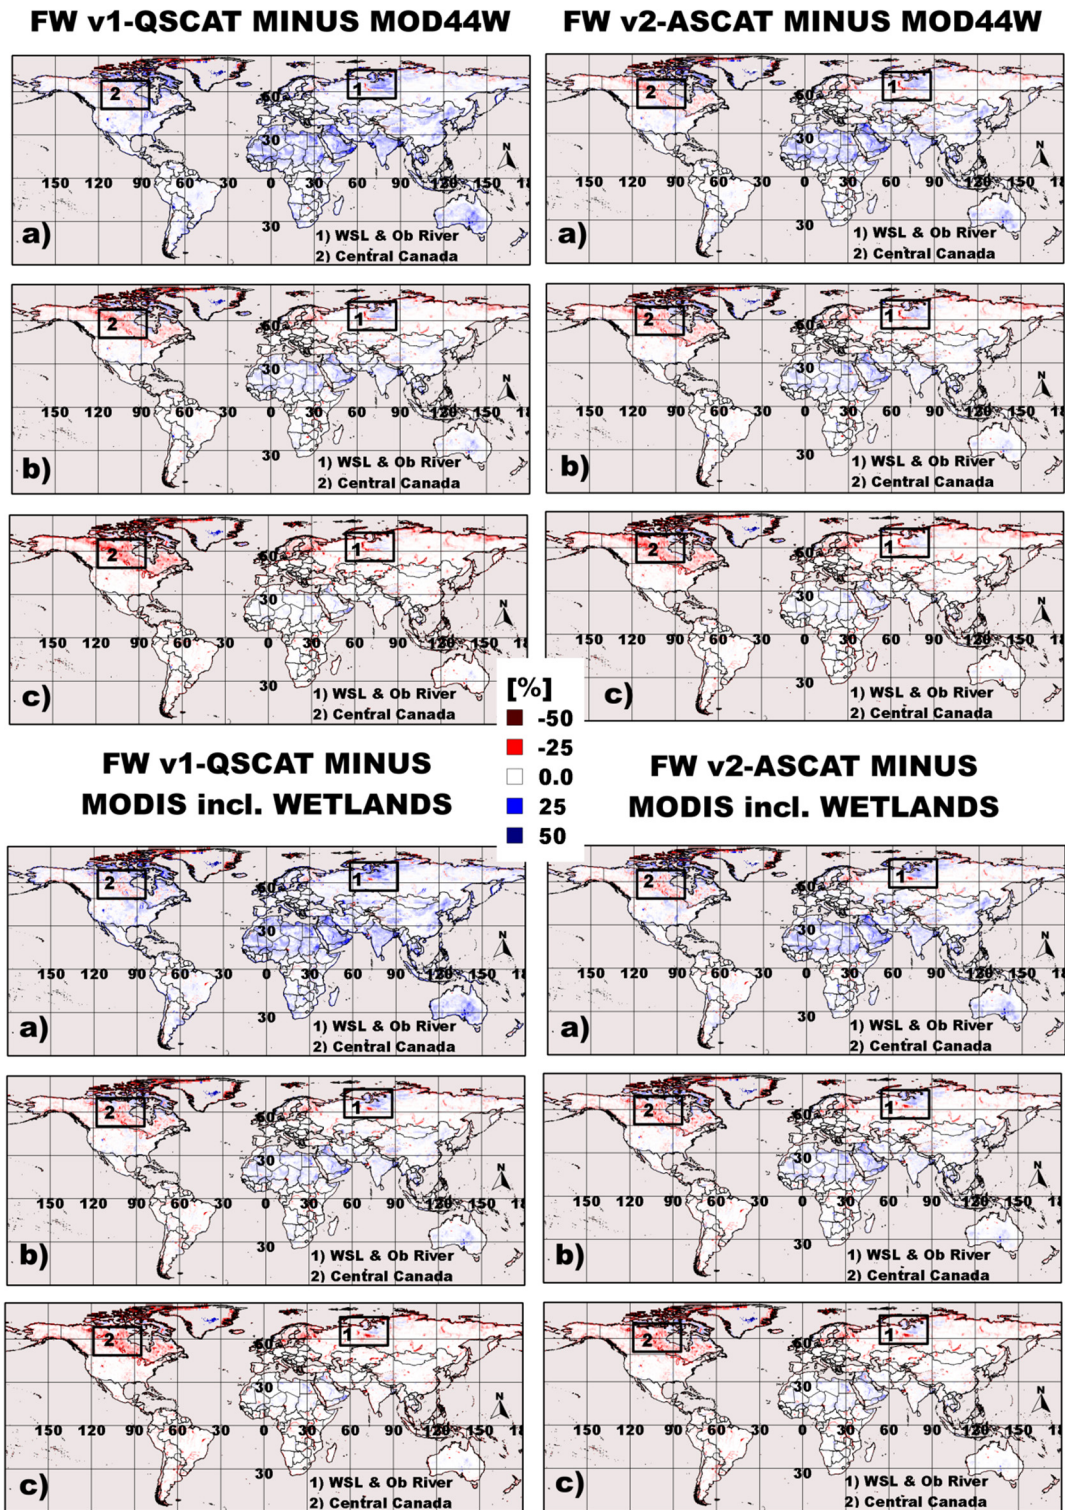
FW v1-QSCAT MINUS MOD44W

2 1 60 30 N
150 120 90 60 30 0 30 60 90 120 150 18
30
a) 1) WSL & Ob River
2) Central Canada

2 1 60 30 N
150 120 90 60 30 0 30 60 90 120 150 18
30
b) 1) WSL & Ob River
2) Central Canada

2 1 60 30 N
150 120 90 60 30 0 30 60 90 120 150 18
30
c) 1) WSL & Ob River
2) Central Canada

FW v2-ASCAT MINUS MOD44W

2 1 60 30 N
150 120 90 60 30 0 30 60 90 120 150 18
30
a) 1) WSL & Ob River
2) Central Canada

2 1 60 30 N
150 120 90 60 30 0 30 60 90 120 150 18
30
b) 1) WSL & Ob River
2) Central Canada

2 1 60 30 N
150 120 90 60 30 0 30 60 90 120 150 18
30
c) 1) WSL & Ob River
2) Central Canada

[%]
-50
-25
0.0
25
50

FW v1-QSCAT MINUS MODIS incl. WETLANDS

2 1 60 30 N
150 120 90 60 30 0 30 60 90 120 150 18
30
a) 1) WSL & Ob River
2) Central Canada

2 1 60 30 N
150 120 90 60 30 0 30 60 90 120 150 18
30
b) 1) WSL & Ob River
2) Central Canada

2 1 60 30 N
150 120 90 60 30 0 30 60 90 120 150 18
30
c) 1) WSL & Ob River
2) Central Canada

FW v2-ASCAT MINUS MODIS incl. WETLANDS

2 1 60 30 N
150 120 90 60 30 0 30 60 90 120 150 18
30
a) 1) WSL & Ob River
2) Central Canada

2 1 60 30 N
150 120 90 60 30 0 30 60 90 120 150 18
30
b) 1) WSL & Ob River
2) Central Canada

2 1 60 30 N
150 120 90 60 30 0 30 60 90 120 150 18
30
c) 1) WSL & Ob River
2) Central Canada